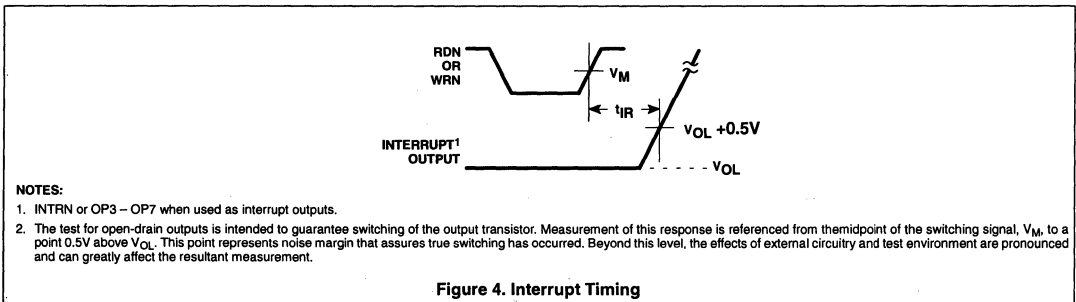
RDN
OR
WRN

$V_M$

$t_{IR}$

$V_{OL}$ +0.5V

INTERRUPT$^1$
OUTPUT

$V_{OL}$

NOTES:

1. INTRN or OP3 – OP7 when used as interrupt outputs.

2. The test for open-drain outputs is intended to guarantee switching of the output transistor. Measurement of this response is referenced from themidpoint of the switching signal, $V_M$, to a point 0.5V above $V_{OL}$. This point represents noise margin that assures true switching has occurred. Beyond this level, the effects of external circuitry and test environment are pronounced and can greatly affect the resultant measurement.

Figure 4. Interrupt Timing